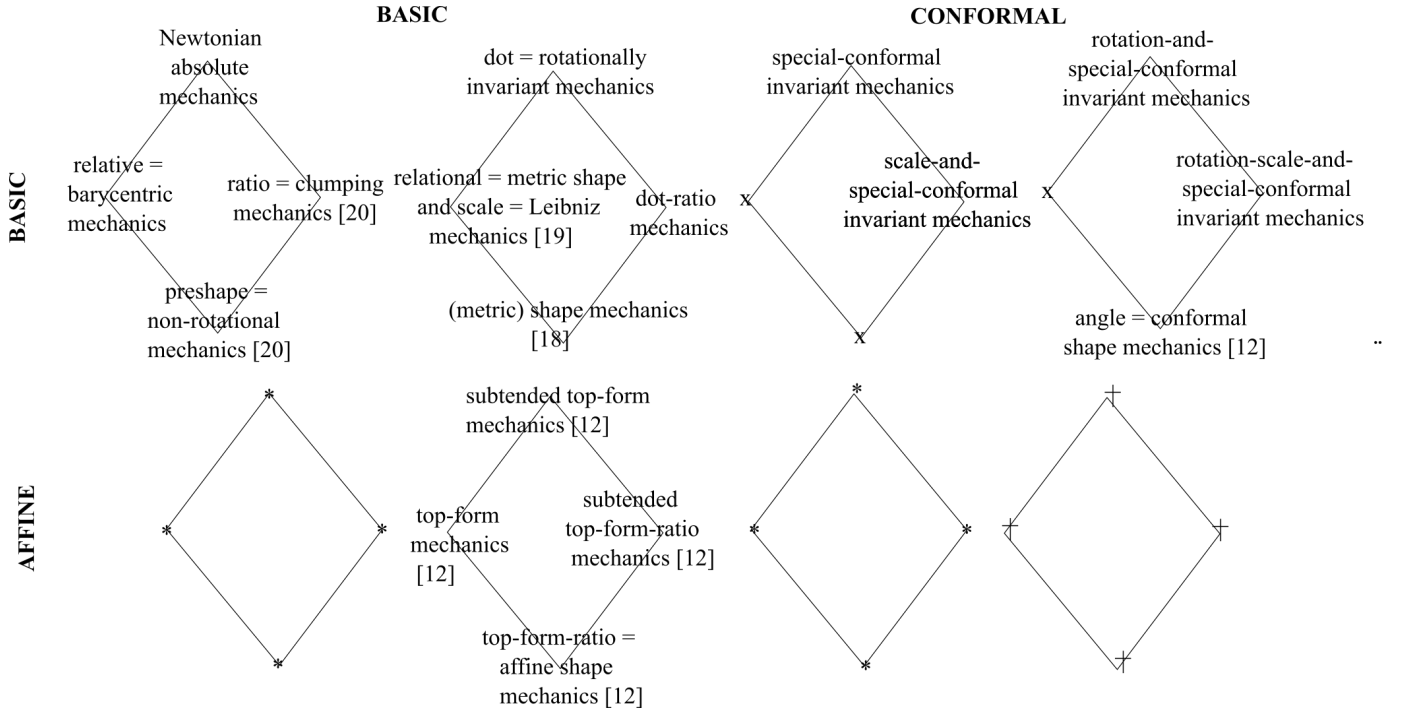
BASIC

CONFORMAL

BASIC

Newtonian absolute mechanics

relative = barycentric mechanics

ratio = clumping mechanics [20]

preshape = non-rotational mechanics [20]

dot = rotationally invariant mechanics

relational = metric shape and scale = Leibniz mechanics [19]

dot-ratio mechanics

(metric) shape mechanics [18]

special-conformal invariant mechanics

x

scale-and-special-conformal invariant mechanics

x

rotation-and-special-conformal invariant mechanics

x

rotation-scale-and-special-conformal invariant mechanics

angle = conformal shape mechanics [12]

..

AFFINE

*

*

*

*

subtended top-form mechanics [12]

top-form mechanics [12]

subtended top-form-ratio mechanics [12]

top-form-ratio = affine shape mechanics [12]

*

*

*

*

+

+

+

+